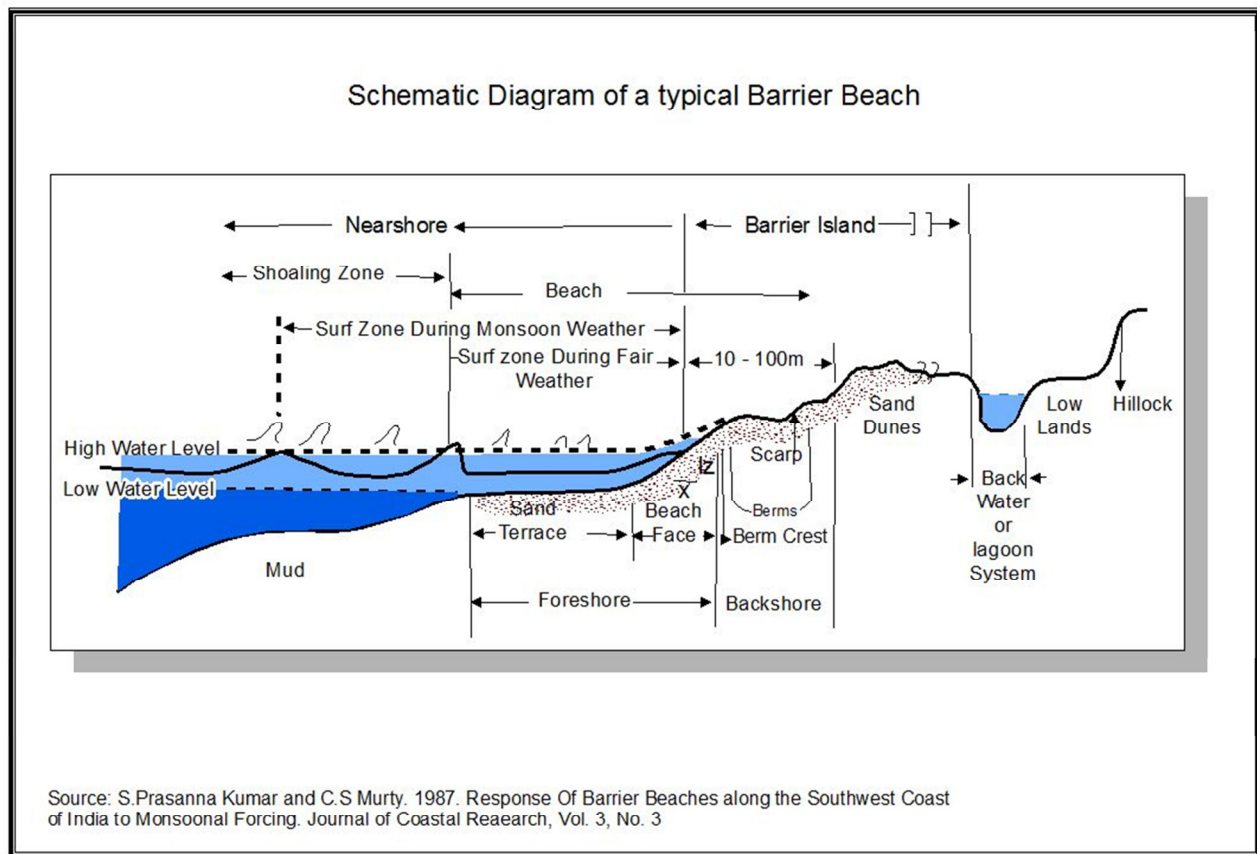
Schematic Diagram of a typical Barrier Beach

Nearshore

Barrier Island

Shoaling Zone

Beach

Surf Zone During Monsoon Weather

Surf zone During Fair Weather

10 - 100m

Sand Dunes

Low Lands

Hillock

High Water Level

Low Water Level

Z

X

Scarp

Berms

Sand Terrace

Beach Face

Berm Crest

Mud

Back Water or lagoon System

Foreshore

Backshore

Source: S.Prasanna Kumar and C.S Murty. 1987. Response Of Barrier Beaches along the Southwest Coast of India to Monsoonal Forcing. Journal of Coastal Reaearch, Vol. 3, No. 3